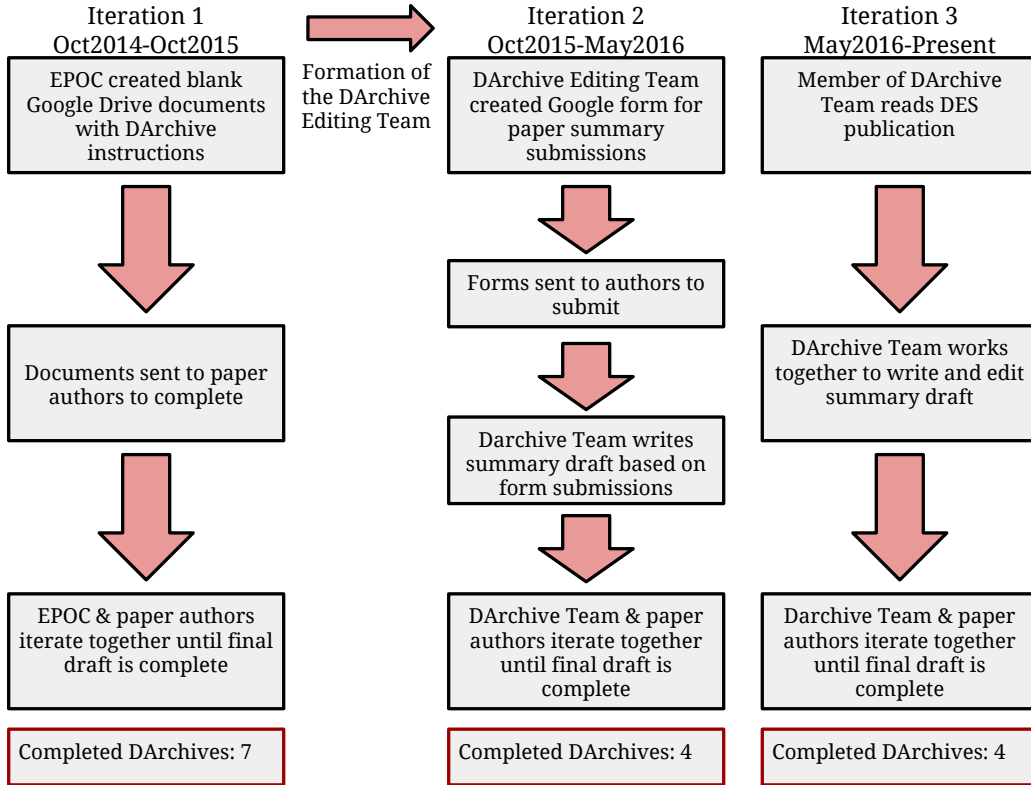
Iteration 1
Oct2014-Oct2015

EPOC created blank Google Drive documents with DArchive instructions

Documents sent to paper authors to complete

EPOC & paper authors iterate together until final draft is complete

Completed DArchives: 7

Formation of the DArchive Editing Team

Iteration 2
Oct2015-May2016

DArchive Editing Team created Google form for paper summary submissions

Forms sent to authors to submit

Darchive Team writes summary draft based on form submissions

DArchive Team & paper authors iterate together until final draft is complete

Completed DArchives: 4

Iteration 3
May2016-Present

Member of DArchive Team reads DES publication

DArchive Team works together to write and edit summary draft

Darchive Team & paper authors iterate together until final draft is complete

Completed DArchives: 4